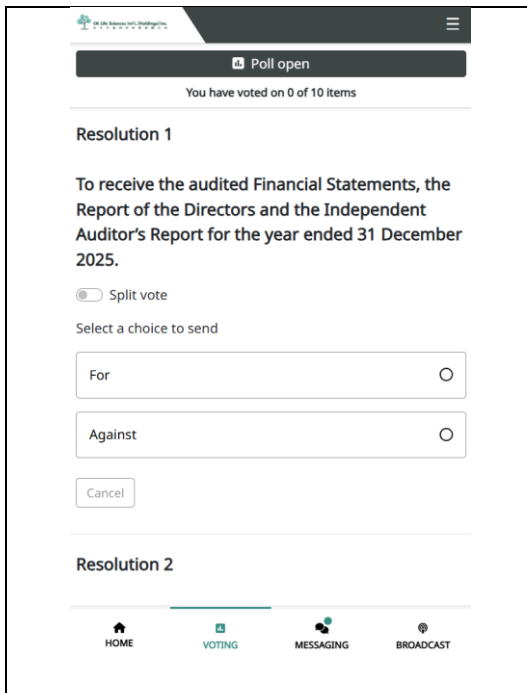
CK Life Sciences Int'l., (Holdings) Inc. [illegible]

Poll open

You have voted on 0 of 10 items

Resolution 1

To receive the audited Financial Statements, the Report of the Directors and the Independent Auditor's Report for the year ended 31 December 2025.

Split vote

Select a choice to send

For

Against

Cancel

Resolution 2

HOME
VOTING
MESSAGING
BROADCAST